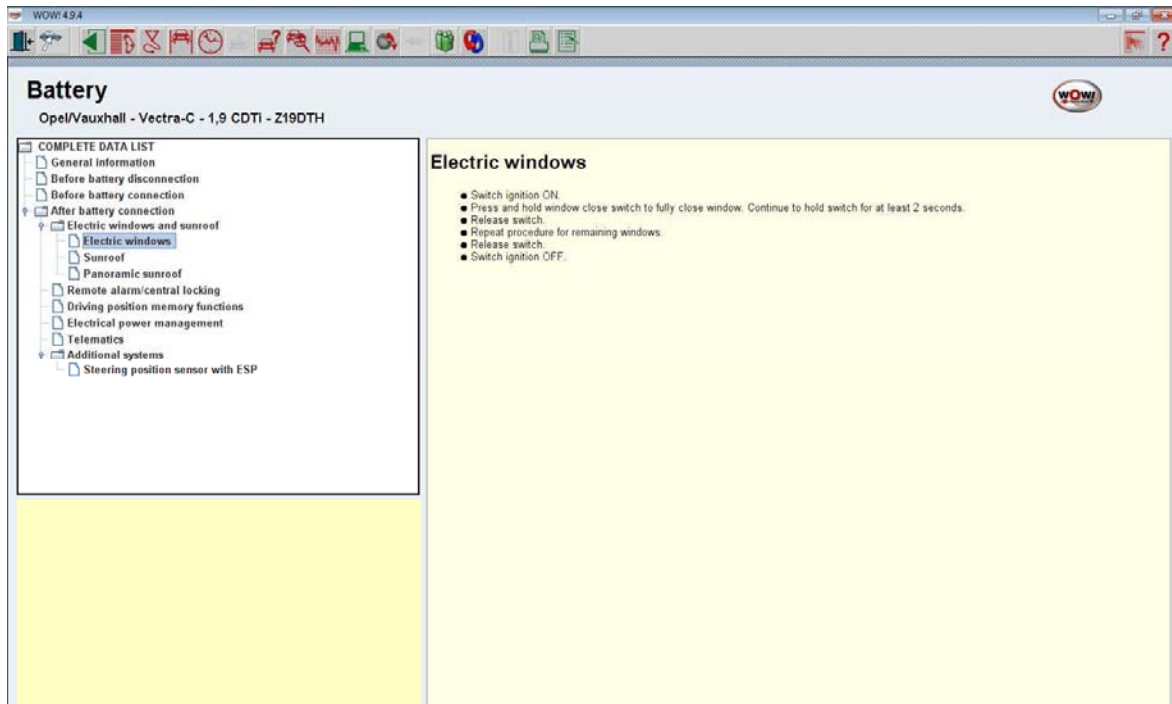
WOW! 4.9.4

Battery

Opel/Vauxhall - Vectra-C - 1,9 CDTi - Z19DTH

WOW!

COMPLETE DATA LIST
General information
Before battery disconnection
Before battery connection
After battery connection
Electric windows and sunroof
Electric windows
Sunroof
Panoramic sunroof
Remote alarm/central locking
Driving position memory functions
Electrical power management
Telematics
Additional systems
Steering position sensor with ESP

Electric windows

- Switch ignition ON.
- Press and hold window close switch to fully close window. Continue to hold switch for at least 2 seconds.
- Release switch.
- Repeat procedure for remaining windows.
- Release switch.
- Switch ignition OFF.